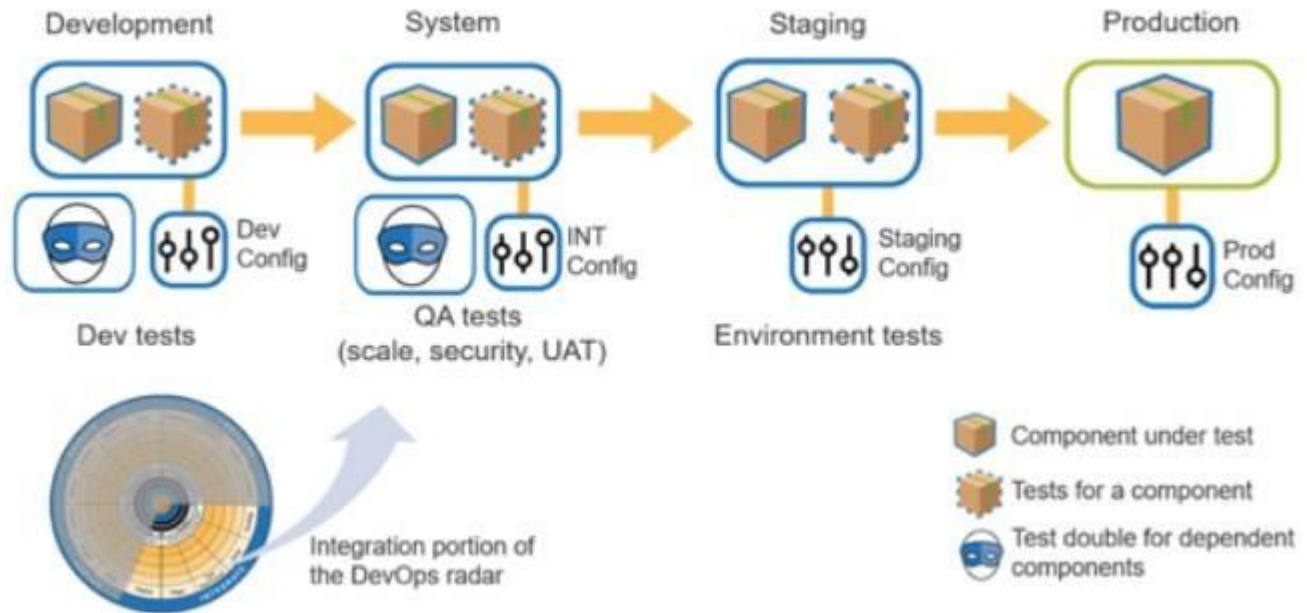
Development

System

Staging

Production

Dev Config

INT Config

Staging Config

Prod Config

Dev tests

QA tests (scale, security, UAT)

Environment tests

Integration portion of the DevOps radar

Component under test

Tests for a component

Test double for dependent components